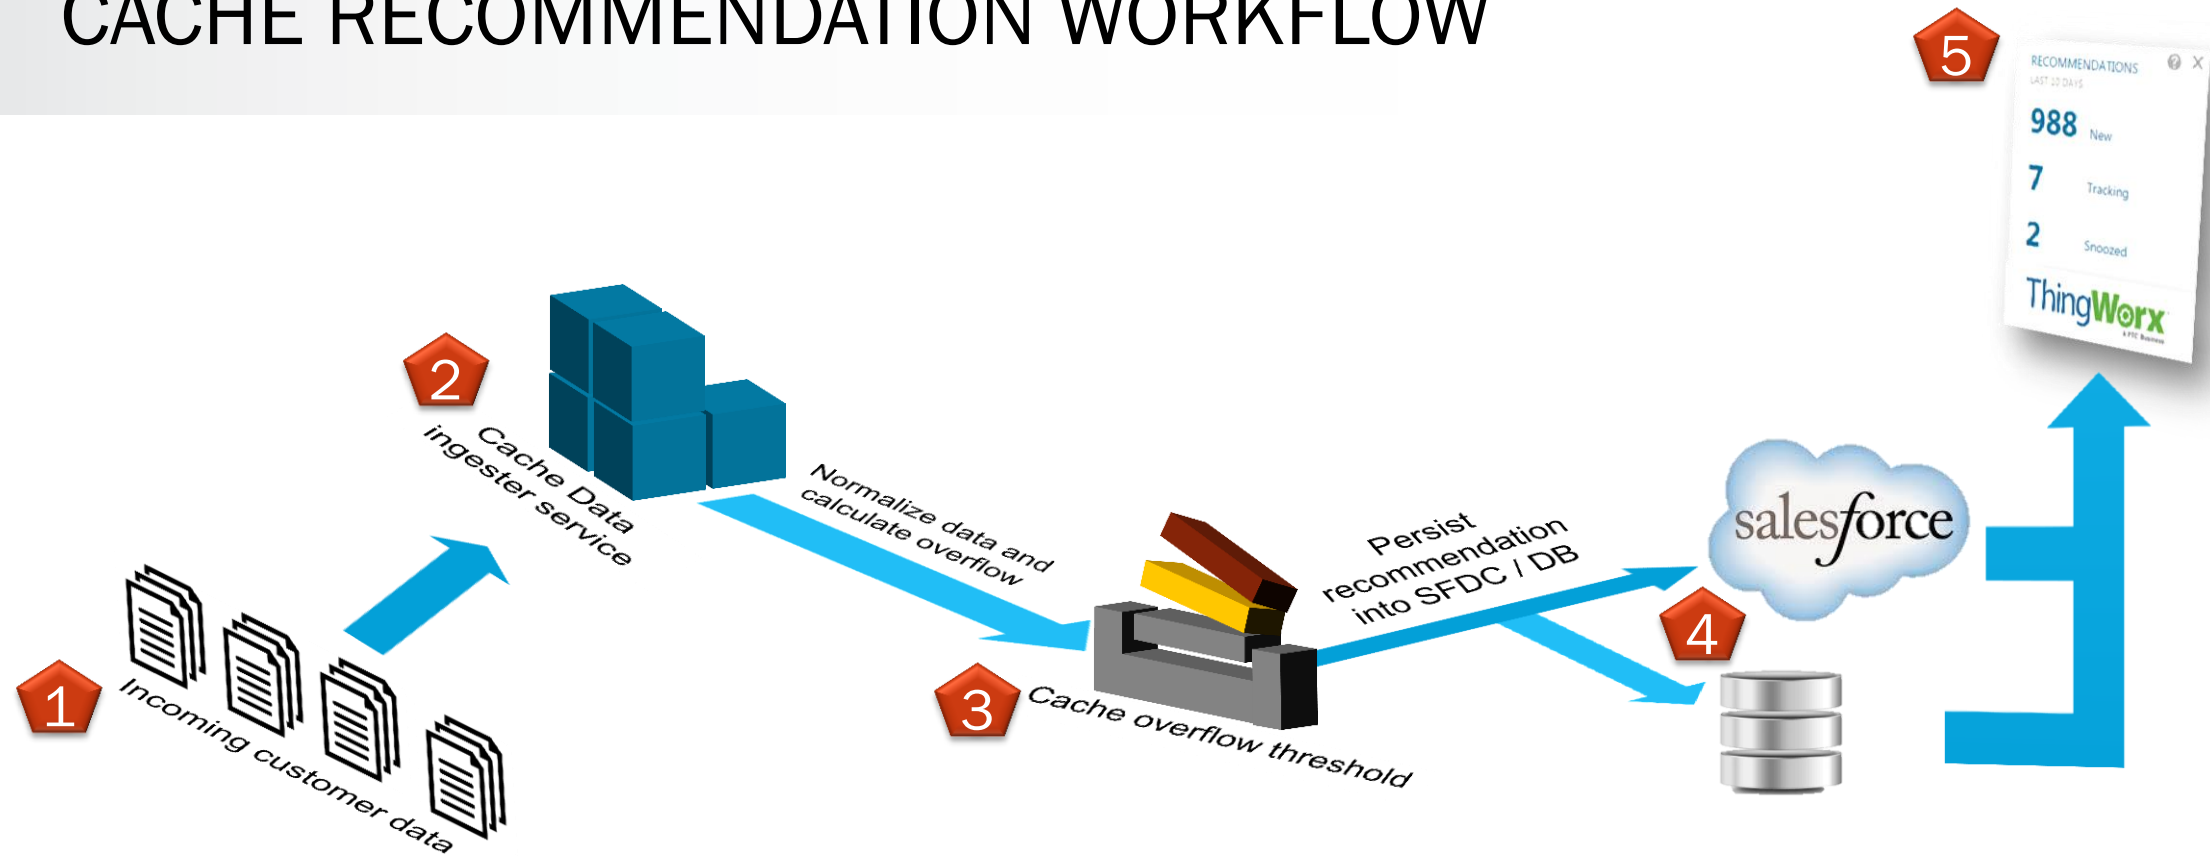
CACHE RECOMMENDATION WORKFLOW

5

RECOMMENDATIONS
LAST 10 DAYS

988 New

7 Tracking

2 Snoozed

ThingWorx

2

Cache Data ingester service

Normalize data and calculate overflow

Persist recommendation into SFDC / DB

salesforce

4

1

Incoming customer data

3

Cache overflow threshold